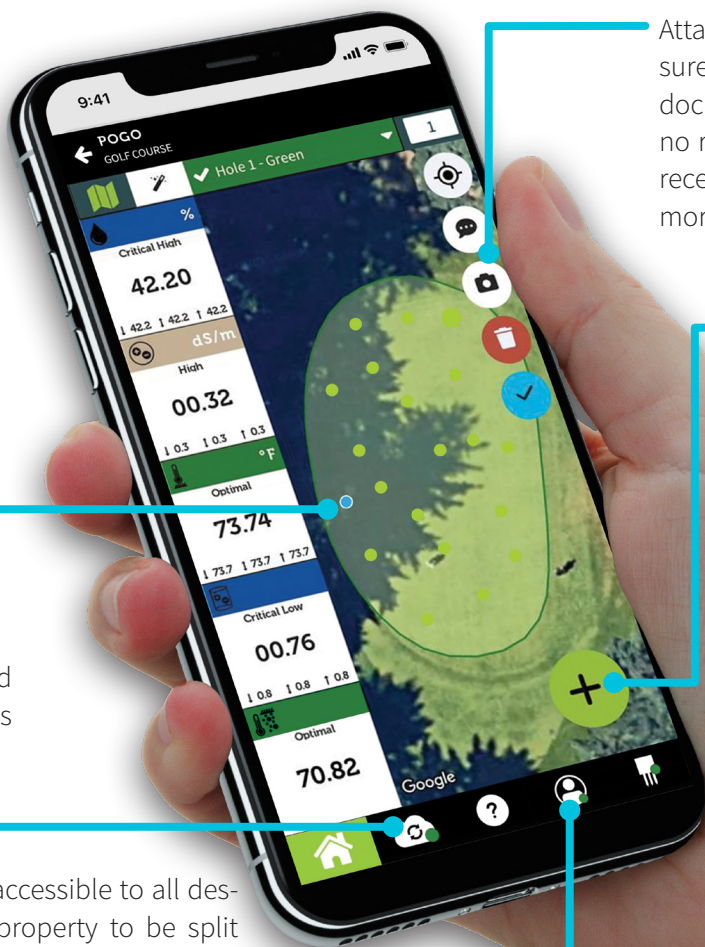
Atta
sure
doc
no r
rece
mor

9:41

POGO
GOLF COURSE

Hole 1 - Green

1

%

Critical High

42.20

42.2 42.2 42.2

dS/m

High

00.32

0.3 0.3 0.3

°F

Optimal

73.74

73.7 73.7 73.7

Critical Low

00.76

0.8 0.8 0.8

Optimal

70.82

Google

d
s

accessible to all des-
property to be split